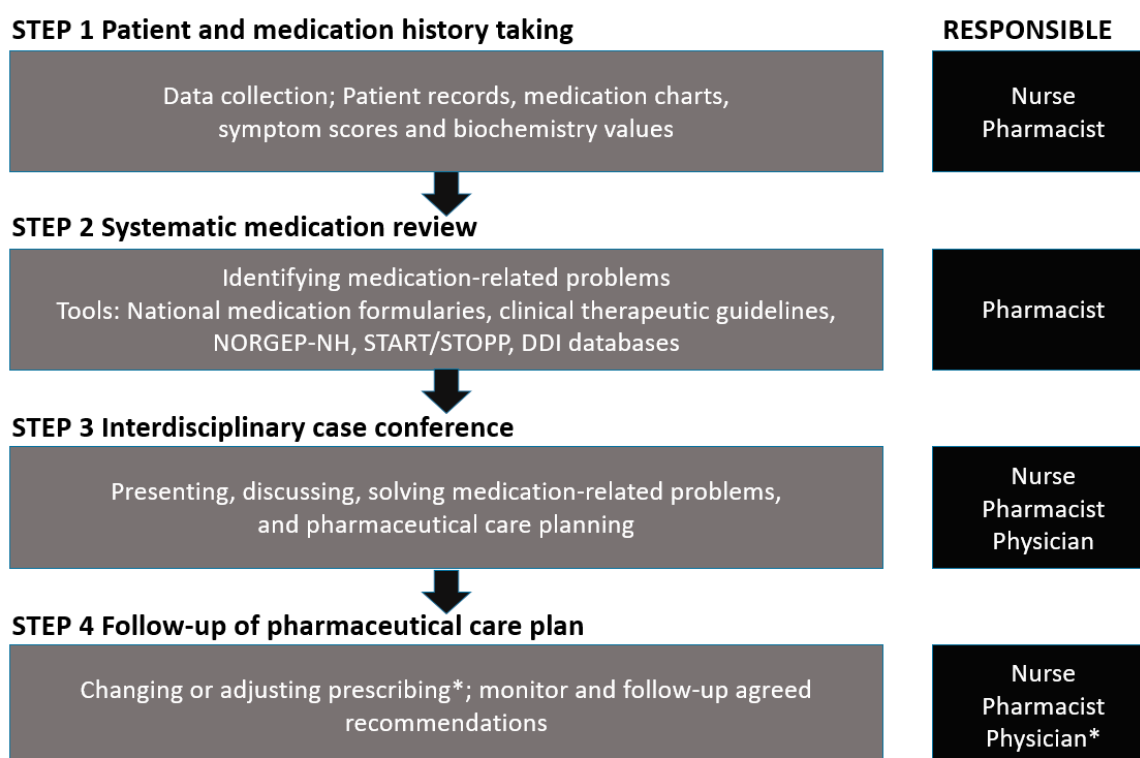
STEP 1 Patient and medication history taking

RESPONSIBLE

Data collection; Patient records, medication charts, symptom scores and biochemistry values

Nurse
Pharmacist

STEP 2 Systematic medication review

Identifying medication-related problems
Tools: National medication formularies, clinical therapeutic guidelines, NORGEP-NH, START/STOPP, DDI databases

Pharmacist

STEP 3 Interdisciplinary case conference

Presenting, discussing, solving medication-related problems, and pharmaceutical care planning

Nurse
Pharmacist
Physician

STEP 4 Follow-up of pharmaceutical care plan

Changing or adjusting prescribing*; monitor and follow-up agreed recommendations

Nurse
Pharmacist
Physician*